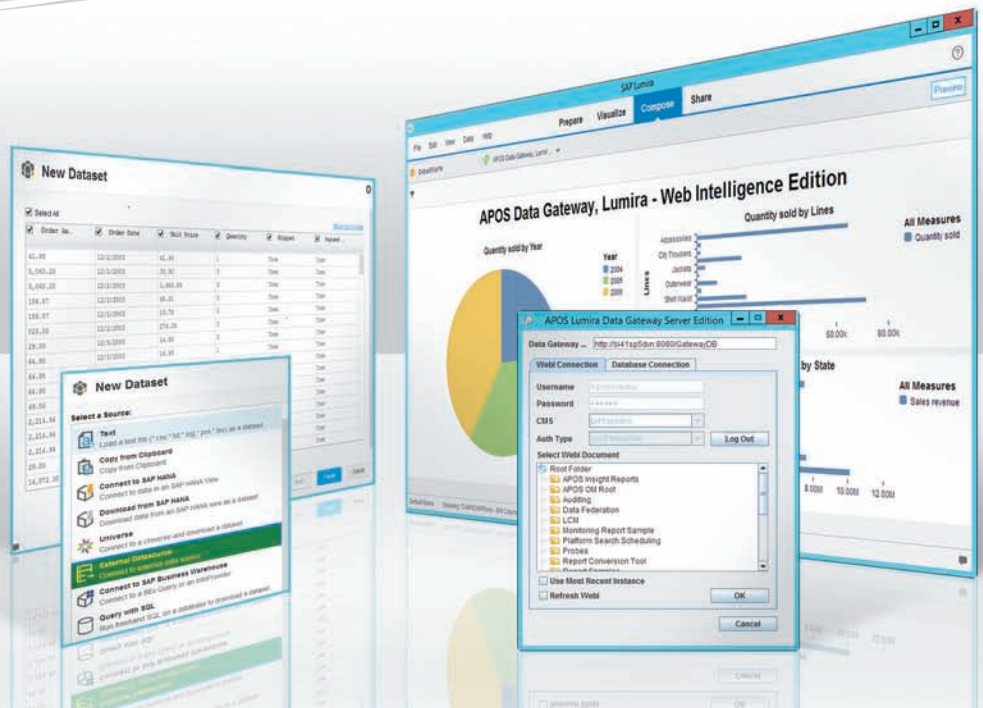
New Dataset

Select All

| Order Qu... | Order Date | Unit Price | Quantity | Shipped | Repeat... |
|---|---|---|---|---|---|
| 41.00 | 12/1/2003 | 41.00 | 1 | True | True |
| 5,060.28 | 12/1/2003 | 35.00 | 3 | True | True |
| 5,040.28 | 12/1/2003 | 1,460.00 | 3 | True | True |
| 186.07 | 12/1/2003 | 60.01 | 3 | True | True |
| 186.07 | 12/1/2003 | 23.70 | 3 | True | True |
| 820.28 | 12/1/2003 | 276.28 | 3 | True | True |
| 28.00 | 12/1/2003 | 14.00 | 2 | True | True |
| 44.00 | 12/1/2003 | 14.00 | 2 | True | True |
| 44.00 | | | | | |
| 44.00 | | | | | |
| 49.50 | | | | | |
| 2,216.84 | | | | | |
| 2,216.84 | | | | | |
| 2,216.84 | | | | | |
| 28.00 | | | | | |
| 16,072.30 | | | | | |

Create Cancel

New Dataset

Select a Source:

Text
Load a text file (*.csv,*.txt,*.log,*.prn,*.tsv) as a dataset

Copy from Clipboard
Copy from Clipboard

Connect to SAP HANA
Connect to data in an SAP HANA View

Download from SAP HANA
Download data from an SAP HANA view as a dataset

Universe
Connect to a Universe and download a dataset

External Datasource
Connect to external data source

Connect to SAP Business Warehouse
Connect to a BEx Query or an InfoProvider

Query with SQL
Run freehand SQL on a database to download a dataset

SAP Lumira

Prepare Visualize Compose Share

Preview

File Edit View Data Help

APOS Data Gateway, Lumira - Web Intelligence Edition

Quantity sold by Year

Year
2004
2005
2006

Quantity sold by Lines

Lines
Accessories
City Trousers
Jackets
Outerwear
Shirt Waist

All Measures
Quantity sold

60.00K 80.00K

by State

All Measures
Sales revenue

8.00M 10.00M 12.00M

APOS Lumira Data Gateway Server Edition

Data Gateway ... http://bi41sp5dvn:8080/GatewayDB

WebI Connection | Database Connection

Username Administrator
Password ••••••
CMS
Auth Type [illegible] Log Out

Select WebI Document

Root Folder
APOS Insight Reports
APOS OM Root
Auditing
Data Federation
LCM
Monitoring Report Sample
Platform Search Scheduling
Probes
Report Conversion Tool

Use Most Recent Instance
Refresh WebI

OK

Cancel